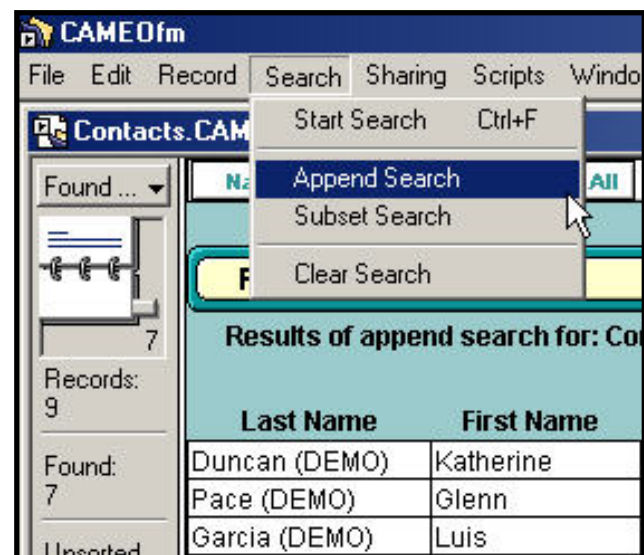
CAMEOfm

File Edit Record Search Sharing Scripts Windo

Contacts.CAM

Start Search Ctrl+F

Append Search

Subset Search

Clear Search

Found ...

Na

All

F

7

Records:
9

Found:
7

Unsorted

Results of append search for: Co

| Last Name | First Name |
|---|---|
| Duncan (DEMO) | Katherine |
| Pace (DEMO) | Glenn |
| Garcia (DEMO) | Luis |